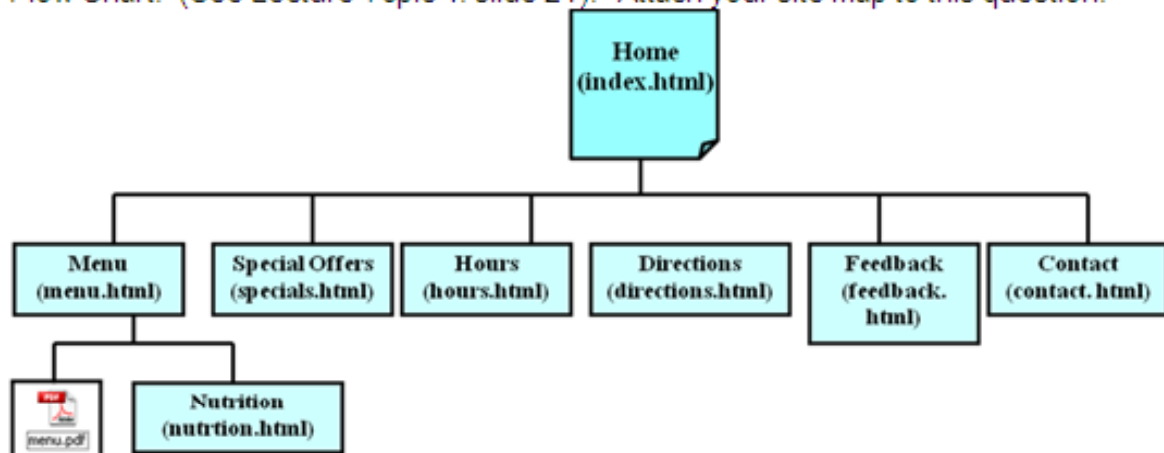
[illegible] Chart. (See Lecture Topic 4. slide 2?). Attach your site map to this question.

Home
(index.html)

Menu
(menu.html)

Special Offers
(specials.html)

Hours
(hours.html)

Directions
(directions.html)

Feedback
(feedback.
html)

Contact
(contact. html)

PDF
menu.pdf

Nutrition
(nutrtion.html)